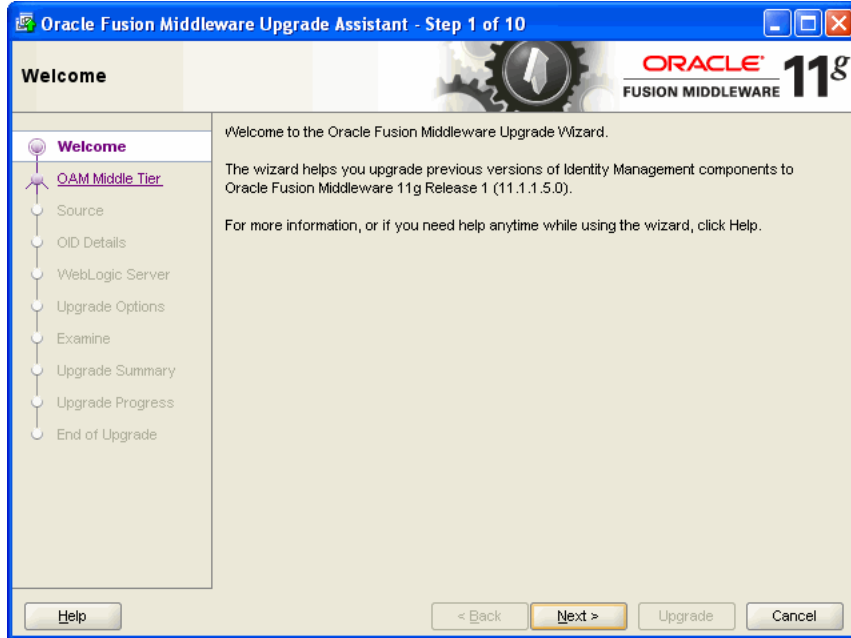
Oracle Fusion Middleware Upgrade Assistant - Step 1 of 10

Welcome

ORACLE®
FUSION MIDDLEWARE 11g

Welcome
OAM Middle Tier
Source
OID Details
WebLogic Server
Upgrade Options
Examine
Upgrade Summary
Upgrade Progress
End of Upgrade

Welcome to the Oracle Fusion Middleware Upgrade Wizard.

The wizard helps you upgrade previous versions of Identity Management components to Oracle Fusion Middleware 11g Release 1 (11.1.1.5.0).

For more information, or if you need help anytime while using the wizard, click Help.

Help
< Back
Next >
Upgrade
Cancel